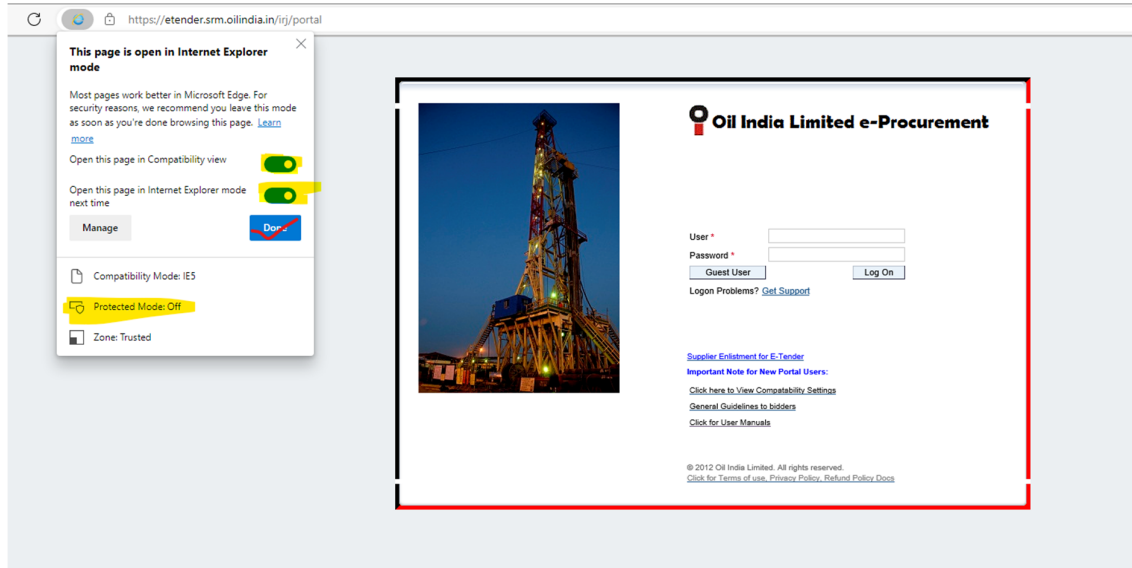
https://etender.srm.oilindia.in/irj/portal

This page is open in Internet Explorer mode

Most pages work better in Microsoft Edge. For security reasons, we recommend you leave this mode as soon as you're done browsing this page. Learn more

Open this page in Compatibility view

Open this page in Internet Explorer mode next time

Manage

Done

Compatibility Mode: IE5

Protected Mode: Off

Zone: Trusted

Oil India Limited e-Procurement

User *

Password *

Guest User

Log On

Logon Problems? Get Support

Supplier Enlistment for E-Tender

Important Note for New Portal Users:

Click here to View Compatability Settings

General Guidelines to bidders

Click for User Manuals

© 2012 Oil India Limited. All rights reserved.
Click for Terms of use, Privacy Policy, Refund Policy Docs